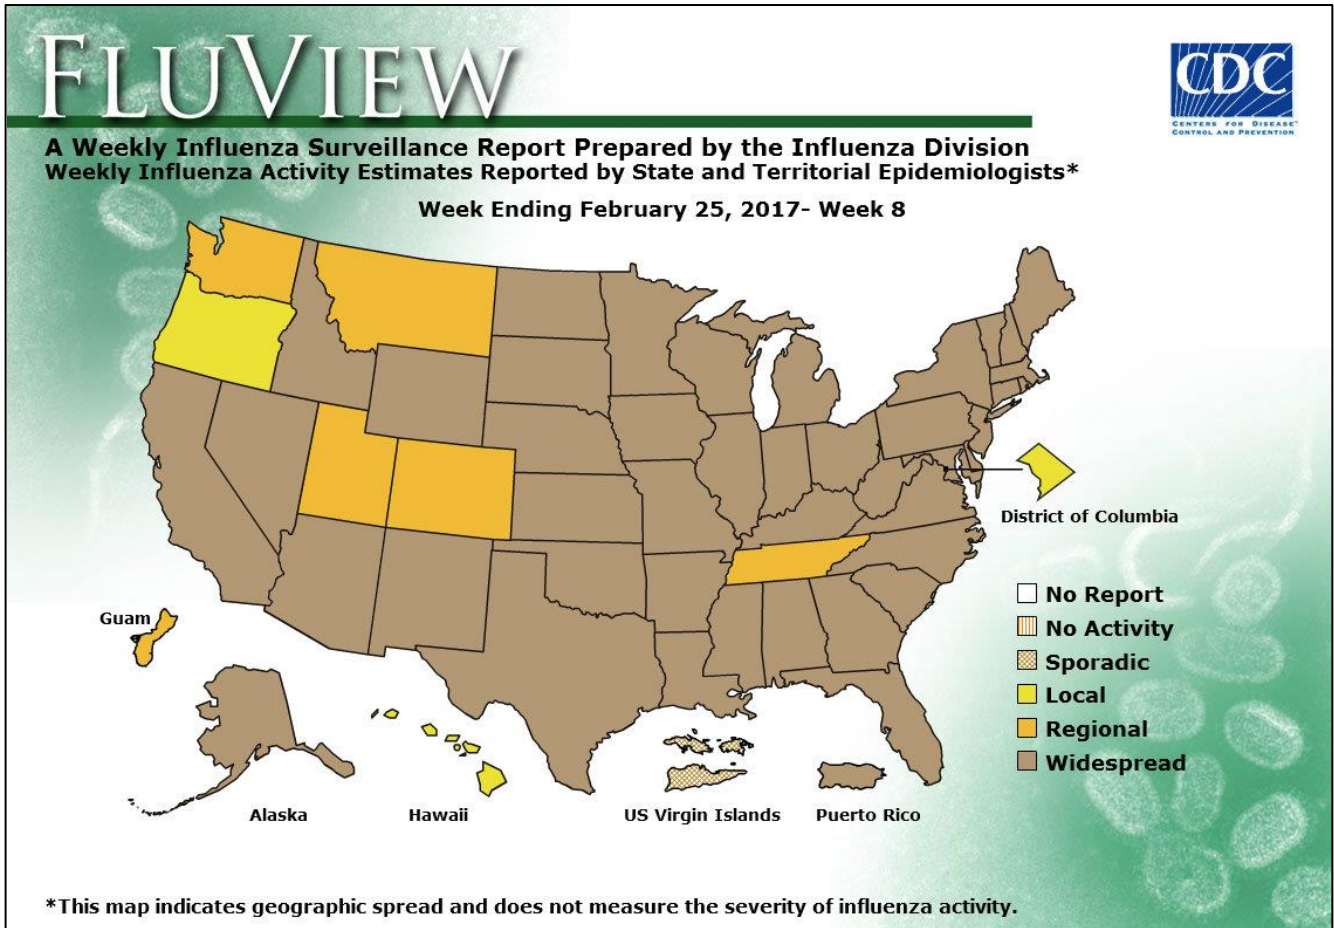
FLUVIEW

CDC
CENTERS FOR DISEASE CONTROL AND PREVENTION

A Weekly Influenza Surveillance Report Prepared by the Influenza Division
Weekly Influenza Activity Estimates Reported by State and Territorial Epidemiologists*

Week Ending February 25, 2017- Week 8

District of Columbia

Guam

No Report
No Activity
Sporadic
Local
Regional
Widespread

Alaska

Hawaii

US Virgin Islands

Puerto Rico

*This map indicates geographic spread and does not measure the severity of influenza activity.